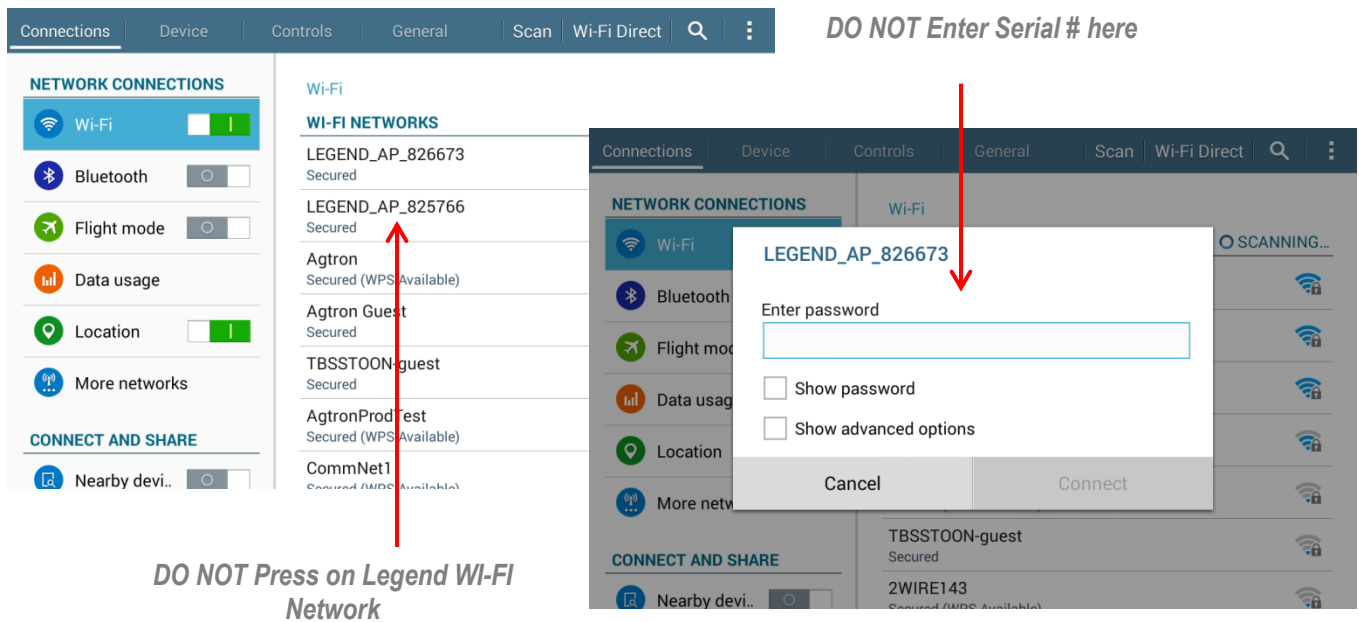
Connections Device Controls General Scan Wi-Fi Direct

NETWORK CONNECTIONS

Wi-Fi

Bluetooth

Flight mode

Data usage

Location

More networks

CONNECT AND SHARE

Nearby devi..

Wi-Fi

WI-FI NETWORKS

LEGEND_AP_826673
Secured

LEGEND_AP_825766
Secured

Agtron
Secured (WPS Available)

Agtron Guest
Secured

TBSSTOON-guest
Secured

AgtronProdTest
Secured (WPS Available)

CommNet1
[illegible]

DO NOT Enter Serial # here

Connections Device Controls General Scan Wi-Fi Direct

NETWORK CONNECTIONS

Wi-Fi

Bluetooth

Flight mod

Data usag

Location

More netw

CONNECT AND SHARE

Nearby devi..

Wi-Fi

SCANNING...

LEGEND_AP_826673

Enter password

Show password

Show advanced options

Cancel Connect

TBSSTOON-guest
Secured

2WIRE143
Secured (WPS Available)

DO NOT Press on Legend WI-FI Network